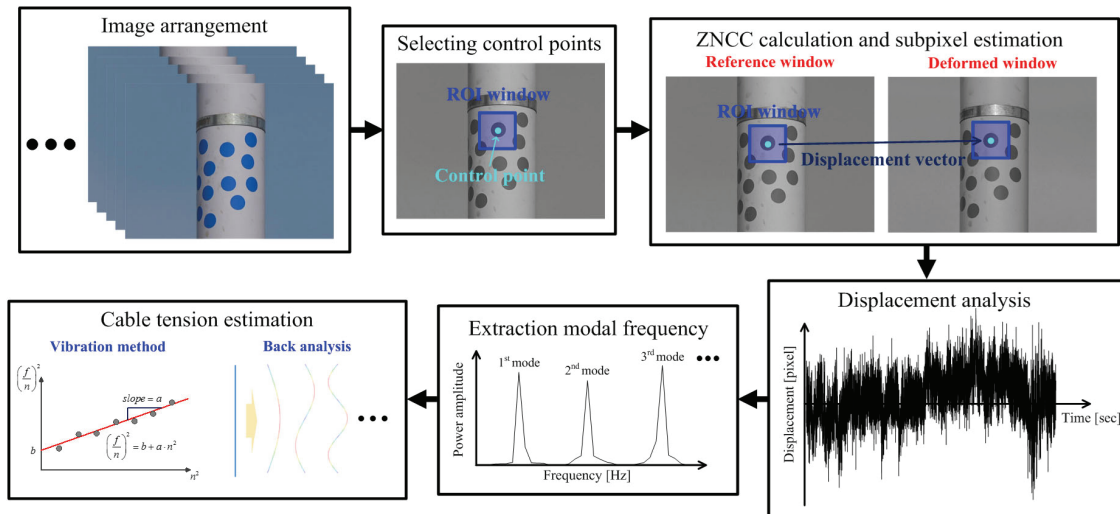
Image arrangement

•••

Selecting control points

ROI window

Control point

ZNCC calculation and subpixel estimation

Reference window

Deformed window

ROI window

Displacement vector

Displacement analysis

Displacement [pixel]

Time [sec]

Extraction modal frequency

Power amplitude

$1^{st}$ mode

$2^{nd}$ mode

$3^{rd}$ mode

•••

Frequency [Hz]

Cable tension estimation

Vibration method

Back analysis

$\left(\frac{f}{n}\right)^2$

$slope = a$

$b$

$\left(\frac{f}{n}\right)^2 = b + a \cdot n^2$

$n^2$

•••